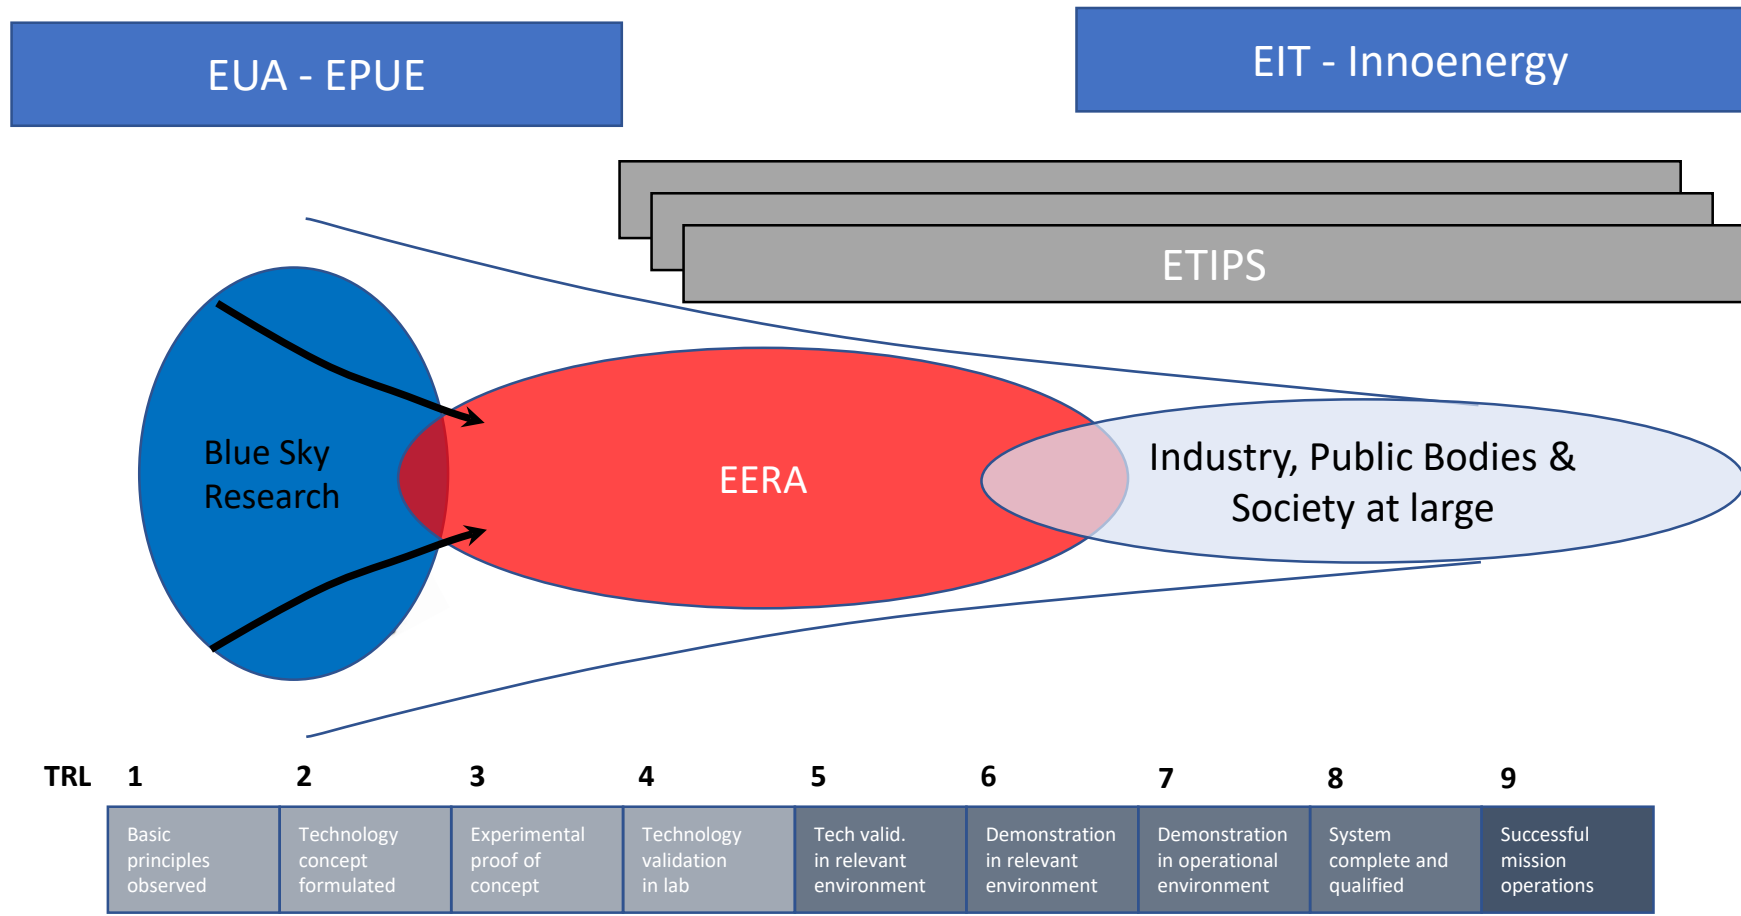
EUA - EPUE

EIT - Innoenergy

ETIPS

Blue Sky Research

EERA

Industry, Public Bodies & Society at large

TRL 1 2 3 4 5 6 7 8 9

| Basic principles observed | Technology concept formulated | Experimental proof of concept | Technology validation in lab | Tech valid. in relevant environment | Demonstration in relevant environment | Demonstration in operational environment | System complete and qualified | Successful mission operations |
|---|---|---|---|---|---|---|---|---|